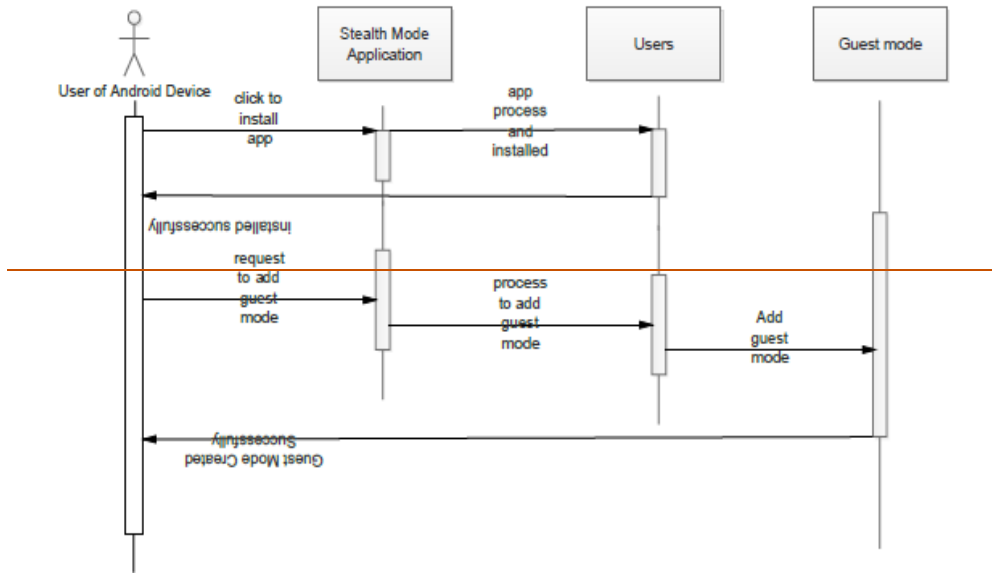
User of Android Device

Stealth Mode Application

Users

Guest mode

click to install app

app process and installed

installed successfully

request to add guest mode

process to add guest mode

Add guest mode

Guest Mode Created Successfully